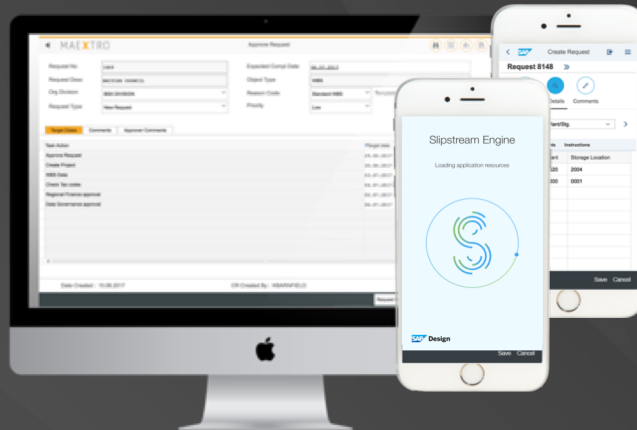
MAEXTRO

Approve Request

Request No

Request Desc

Org Division

Request Type

New Request

Expected Compl Date

Object Type

Reason Code

Standard MBS

Priority

Low

Target Dates

Comments

Approver Comments

Task Action

Approve Request

Create Project

MBS Data

Check Tax codes

Regional Finance approval

Data Governance approval

Date Created : 10.06.2017

CR Created By : NBARNFIELD

Slipstream Engine

Loading application resources

SAP Design

Save Cancel

Create Request

Request 8148

Details

Comments

Instructions

Storage Location

2004

0001

Save Cancel